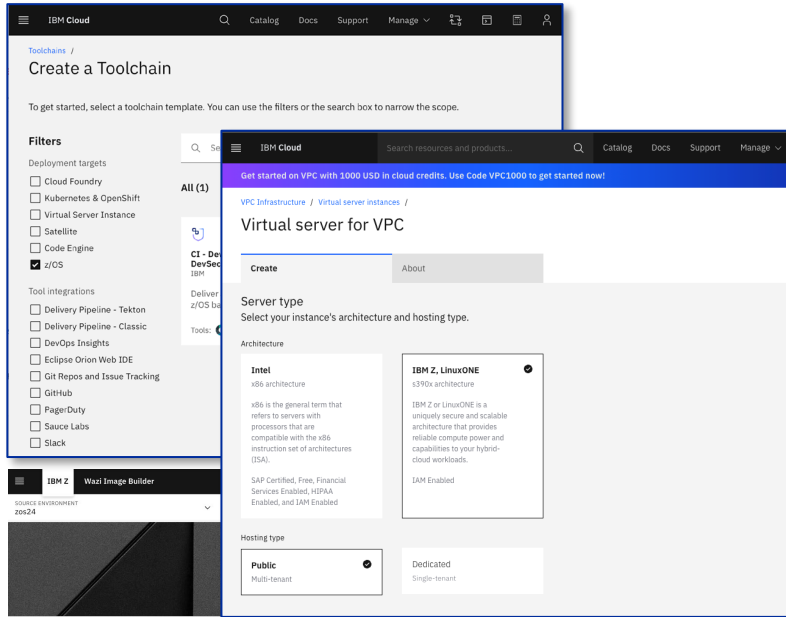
IBM Cloud Catalog Docs Support Manage

Toolchains /

Create a Toolchain

To get started, select a toolchain template. You can use the filters or the search box to narrow the scope.

Filters

Deployment targets

Cloud Foundry
Kubernetes & OpenShift
Virtual Server Instance
Satellite
Code Engine
z/OS

Tool integrations

Delivery Pipeline - Tekton
Delivery Pipeline - Classic
DevOps Insights
Eclipse Orion Web IDE
Git Repos and Issue Tracking
GitHub
PagerDuty
Sauce Labs
Slack

Se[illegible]

All (1)

CI - De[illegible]
DevSec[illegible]
IBM

Deliver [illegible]
z/OS ba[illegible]

Tools:

IBM Z Wazi Image Builder

SOURCE ENVIRONMENT
zos24

IBM Cloud Search resources and products... Catalog Docs Support Manage

Get started on VPC with 1000 USD in cloud credits. Use Code VPC1000 to get started now!

VPC Infrastructure / Virtual server instances /

Virtual server for VPC

Create About

Server type

Select your instance's architecture and hosting type.

Architecture

Intel
x86 architecture

x86 is the general term that refers to servers with processors that are compatible with the x86 instruction set of architectures (ISA).

SAP Certified, Free, Financial Services Enabled, HIPAA Enabled, and IAM Enabled

IBM Z, LinuxONE
s390x architecture

IBM Z or LinuxONE is a uniquely secure and scalable architecture that provides reliable compute power and capabilities to your hybrid-cloud workloads.

IAM Enabled

Hosting type

Public
Multi-tenant

Dedicated
Single-tenant